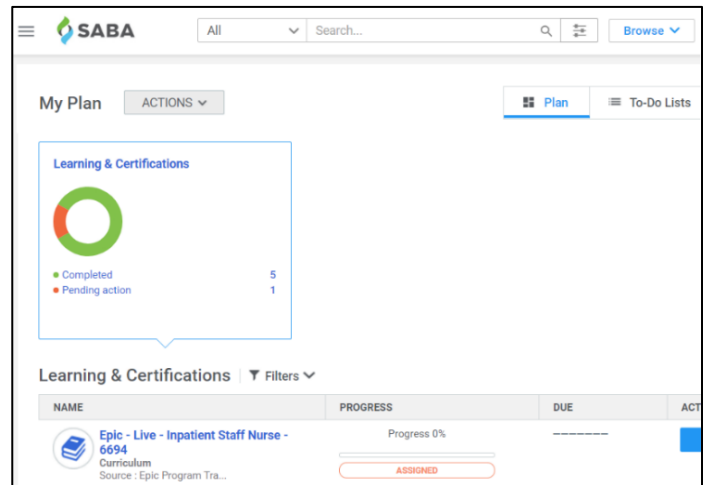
SABA

All

Search...

Browse

My Plan

ACTIONS

Plan

To-Do Lists

Learning & Certifications

Completed 5

Pending action 1

Learning & Certifications

Filters

| NAME | PROGRESS | DUE | ACT |
|---|---|---|---|
| Epic - Live - Inpatient Staff Nurse - 6694 Curriculum Source : Epic Program Tra... | Progress 0% ASSIGNED | ------- | |